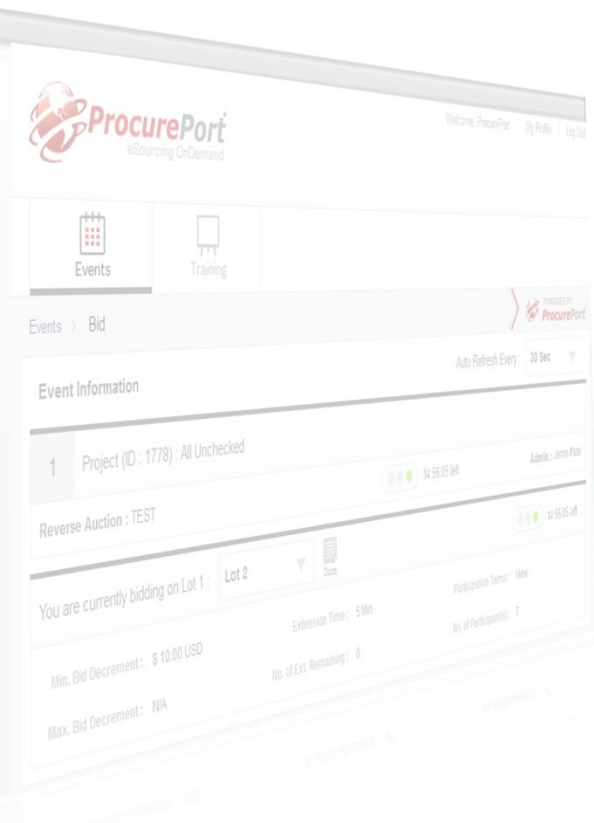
ProcurePort
eSourcing OnDemand

Welcome, ProcurePort | My Profile | Log Out

Events
Training

Events > Bid

POWERED BY ProcurePort

Auto Refresh Every 30 Sec

Event Information

1 Project (ID : 1778) : All Unchecked

14:56:05 left

Admin : Jenon Patel

Reverse Auction : TEST

14:56:05 left

You are currently bidding on Lot 1 : Lot 2

Docs

Participation Terms : View

Extension Time : 5 Min.

No. of Participant(s) : 7

Min. Bid Decrement : $ 10.00 USD

No. of Ext. Remaining : 0

Max. Bid Decrement : N/A